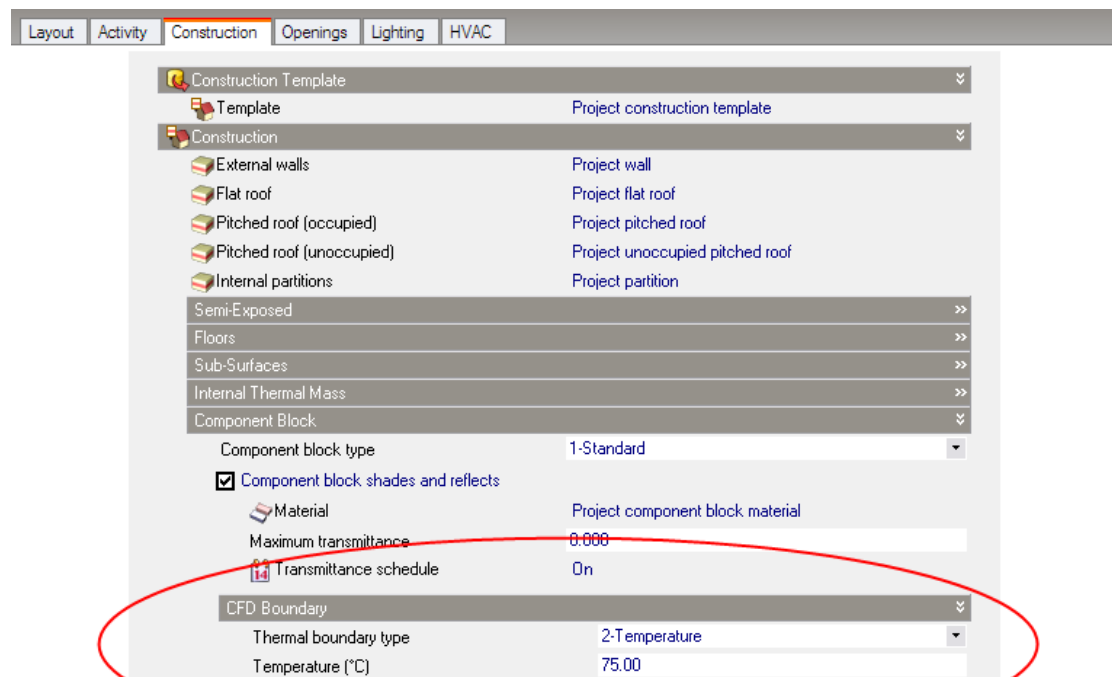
Layout | Activity | Construction | Openings | Lighting | HVAC

Construction Template
Template	Project construction template
Construction
External walls	Project wall
Flat roof	Project flat roof
Pitched roof (occupied)	Project pitched roof
Pitched roof (unoccupied)	Project unoccupied pitched roof
Internal partitions	Project partition
Semi-Exposed
Floors
Sub-Surfaces
Internal Thermal Mass
Component Block
Component block type	1-Standard
Component block shades and reflects
Material	Project component block material
Maximum transmittance	0.000
Transmittance schedule	On
CFD Boundary
Thermal boundary type	2-Temperature
Temperature (°C)	75.00